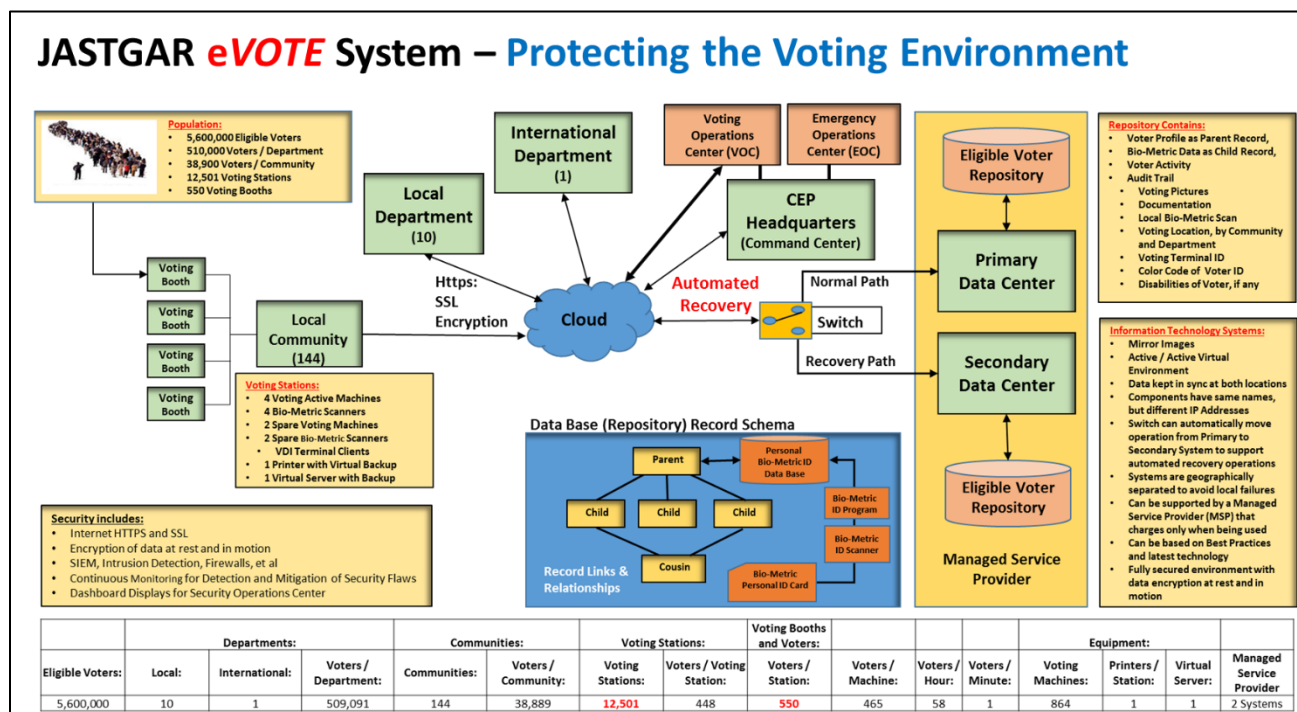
JASTGAR eVOTE System – Protecting the Voting Environment

Population:
- 5,600,000 Eligible Voters
- 510,000 Voters / Department
- 38,900 Voters / Community
- 12,501 Voting Stations
- 550 Voting Booths

International Department (1)

Voting Operations Center (VOC)

Emergency Operations Center (EOC)

Local Department (10)

CEP Headquarters (Command Center)

Eligible Voter Repository

Primary Data Center

Repository Contains:
- Voter Profile as Parent Record,
- Bio-Metric Data as Child Record,
- Voter Activity
- Audit Trail
  - Voting Pictures
  - Documentation
  - Local Bio-Metric Scan
  - Voting Location, by Community and Department
  - Voting Terminal ID
  - Color Code of Voter ID
  - Disabilities of Voter, if any

Https: SSL Encryption

Automated Recovery

Normal Path

Cloud

Switch

Recovery Path

Voting Booth
Voting Booth
Voting Booth
Voting Booth

Local Community (144)

Secondary Data Center

Information Technology Systems:
- Mirror Images
- Active / Active Virtual Environment
- Data kept in sync at both locations
- Components have same names, but different IP Addresses
- Switch can automatically move operation from Primary to Secondary System to support automated recovery operations
- Systems are geographically separated to avoid local failures
- Can be supported by a Managed Service Provider (MSP) that charges only when being used
- Can be based on Best Practices and latest technology
- Fully secured environment with data encryption at rest and in motion

Voting Stations:
- 4 Voting Active Machines
- 4 Bio-Metric Scanners
- 2 Spare Voting Machines
- 2 Spare Bio-Metric Scanners
  - VDI Terminal Clients
- 1 Printer with Virtual Backup
- 1 Virtual Server with Backup

Data Base (Repository) Record Schema

Parent

Personal Bio-Metric ID Data Base

Child
Child
Child

Bio-Metric ID Program

Bio-Metric ID Scanner

Cousin

Record Links & Relationships

Bio-Metric Personal ID Card

Eligible Voter Repository

Managed Service Provider

Security includes:
- Internet HTTPS and SSL
- Encryption of data at rest and in motion
- SIEM, Intrusion Detection, Firewalls, et al
- Continuous Monitoring for Detection and Mitigation of Security Flaws
- Dashboard Displays for Security Operations Center

| | Departments: | | | Communities: | | Voting Stations: | | Voting Booths and Voters: | | | | Equipment: | | | |
|---|---|---|---|---|---|---|---|---|---|---|---|---|---|---|---|
| Eligible Voters: | Local: | International: | Voters / Department: | Communities: | Voters / Community: | Voting Stations: | Voters / Voting Station: | Voters / Station: | Voters / Machine: | Voters / Hour: | Voters / Minute: | Voting Machines: | Printers / Station: | Virtual Server: | Managed Service Provider |
| 5,600,000 | 10 | 1 | 509,091 | 144 | 38,889 | 12,501 | 448 | 550 | 465 | 58 | 1 | 864 | 1 | 1 | 2 Systems |